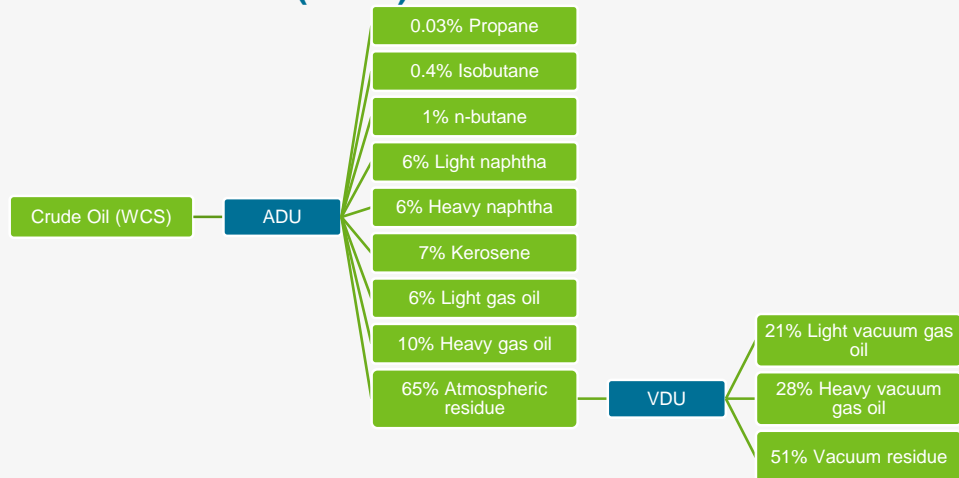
Crude Oil (WCS)

ADU

0.03% Propane

0.4% Isobutane

1% n-butane

6% Light naphtha

6% Heavy naphtha

7% Kerosene

6% Light gas oil

10% Heavy gas oil

65% Atmospheric residue

VDU

21% Light vacuum gas oil

28% Heavy vacuum gas oil

51% Vacuum residue